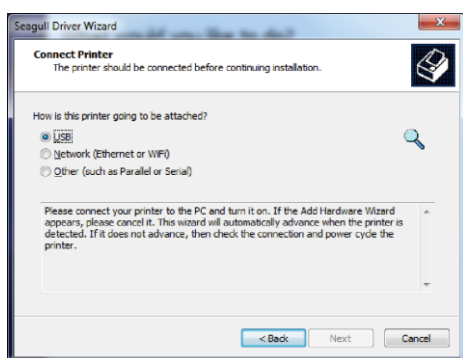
Seagull Driver Wizard

Connect Printer
The printer should be connected before continuing installation.

How is this printer going to be attached?

USB
Network (Ethernet or WiFi)
Other (such as Parallel or Serial)

Please connect your printer to the PC and turn it on. If the Add Hardware Wizard appears, please cancel it. This wizard will automatically advance when the printer is detected. If it does not advance, then check the connection and power cycle the printer.

< Back | Next | Cancel